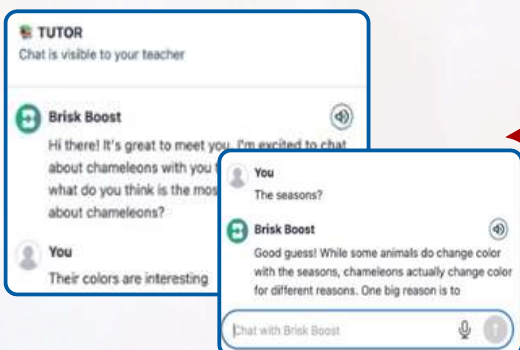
TUTOR
Chat is visible to your teacher

Brisk Boost
Hi there! It's great to meet you. I'm excited to chat about chameleons with you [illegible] what do you think is the mos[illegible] about chameleons?

You
Their colors are interesting

You
The seasons?

Brisk Boost
Good guess! While some animals do change color with the seasons, chameleons actually change color for different reasons. One big reason is to

Chat with Brisk Boost